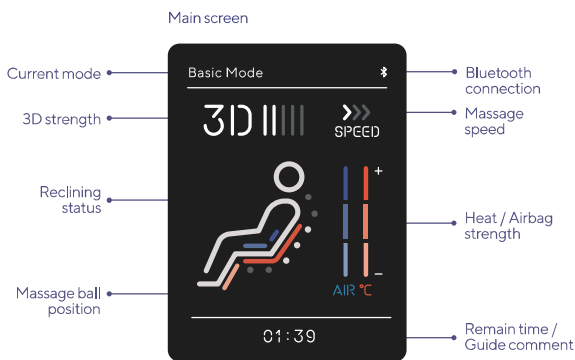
Main screen

Current mode

3D strength

Reclining status

Massage ball position

Basic Mode

3D

SPEED

+

–

AIR ℃

01:39

Bluetooth connection

Massage speed

Heat / Airbag strength

Remain time / Guide comment